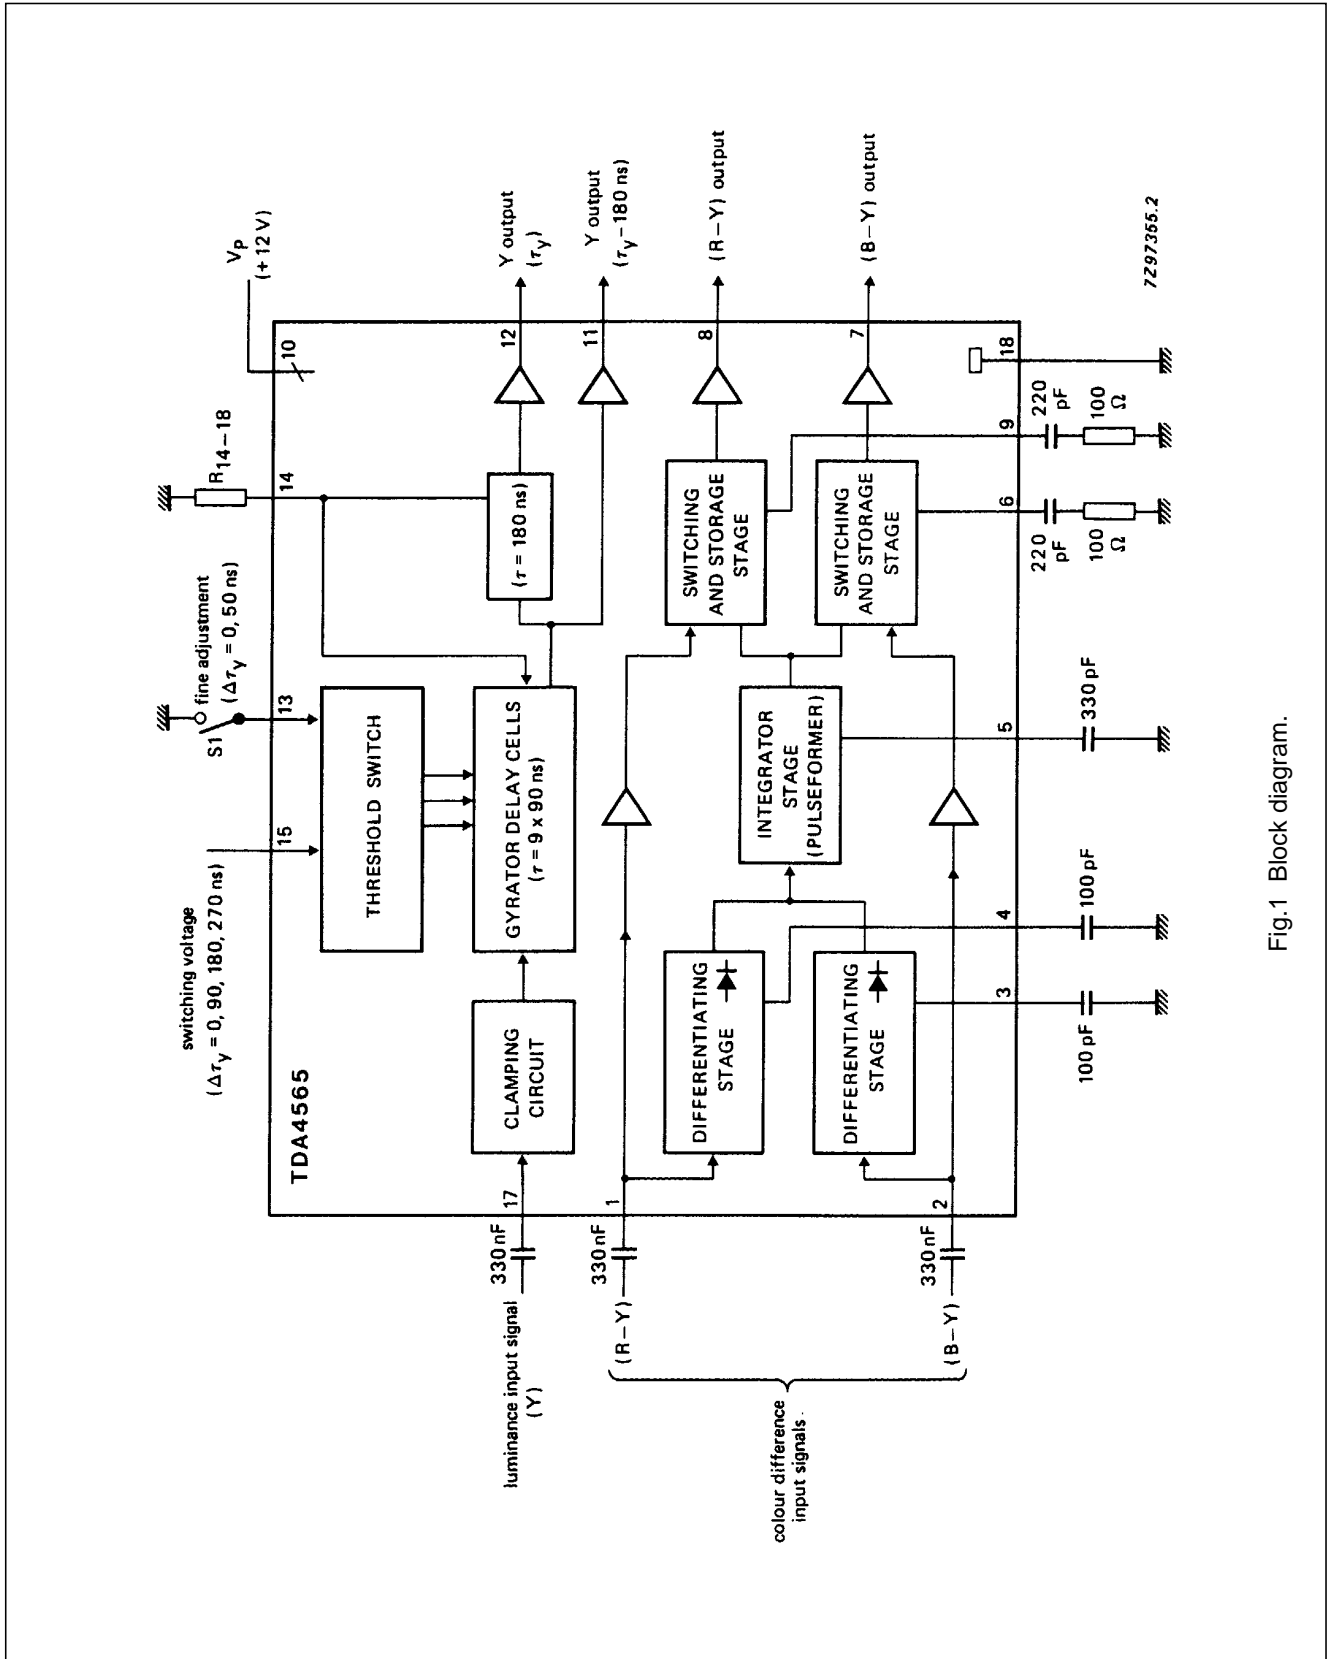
switching voltage
($\Delta\tau_Y$ = 0, 90, 180, 270 ns)

S1

fine adjustment
($\Delta\tau_Y$ = 0, 50 ns)

$R_{14-18}$

$V_P$
(+12 V)

Y output
($\tau_Y$)

Y output
($\tau_Y$−180 ns)

(R−Y) output

(B−Y) output

7Z97355.2

TDA4565

15

13

14

10

12

11

8

7

18

THRESHOLD SWITCH

GYRATOR DELAY CELLS
($\tau$ = 9 x 90 ns)

($\tau$ = 180 ns)

CLAMPING CIRCUIT

SWITCHING AND STORAGE STAGE

SWITCHING AND STORAGE STAGE

INTEGRATOR STAGE (PULSEFORMER)

DIFFERENTIATING STAGE

DIFFERENTIATING STAGE

9

6

5

4

3

17

1

2

220 pF

100 Ω

220 pF

100 Ω

330 pF

100 pF

100 pF

330 nF

330 nF

330 nF

luminance input signal
(Y)

(R−Y)

(B−Y)

colour difference input signals

Fig.1 Block diagram.